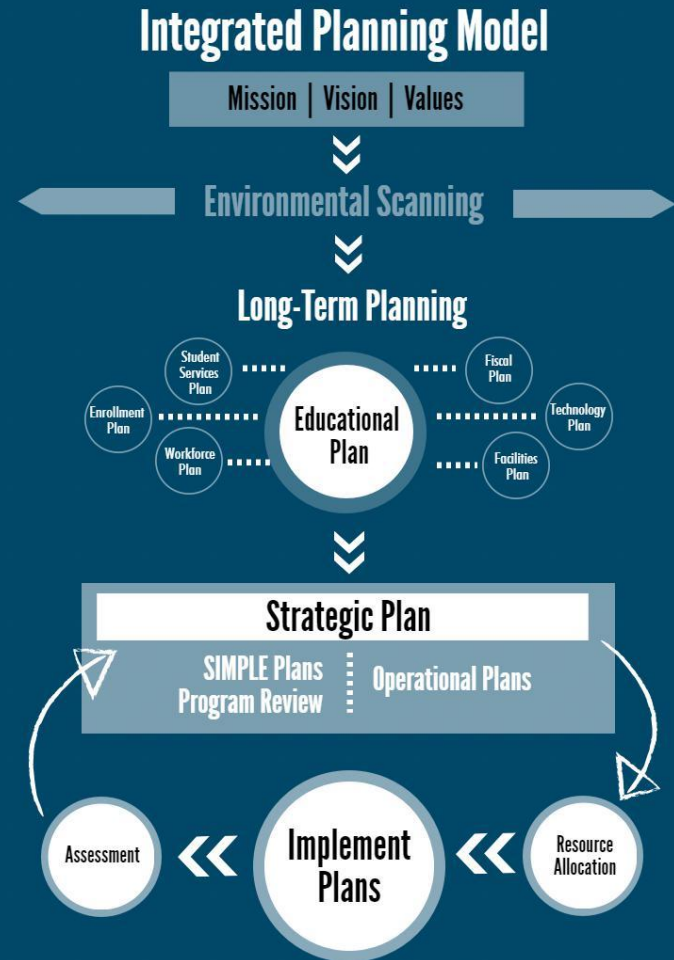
Integrated Planning Model

Mission | Vision | Values

Environmental Scanning

Long-Term Planning

Student Services Plan

Enrollment Plan

Workforce Plan

Educational Plan

Fiscal Plan

Technology Plan

Facilities Plan

Strategic Plan

SIMPLE Plans
Program Review

Operational Plans

Assessment

Implement Plans

Resource Allocation